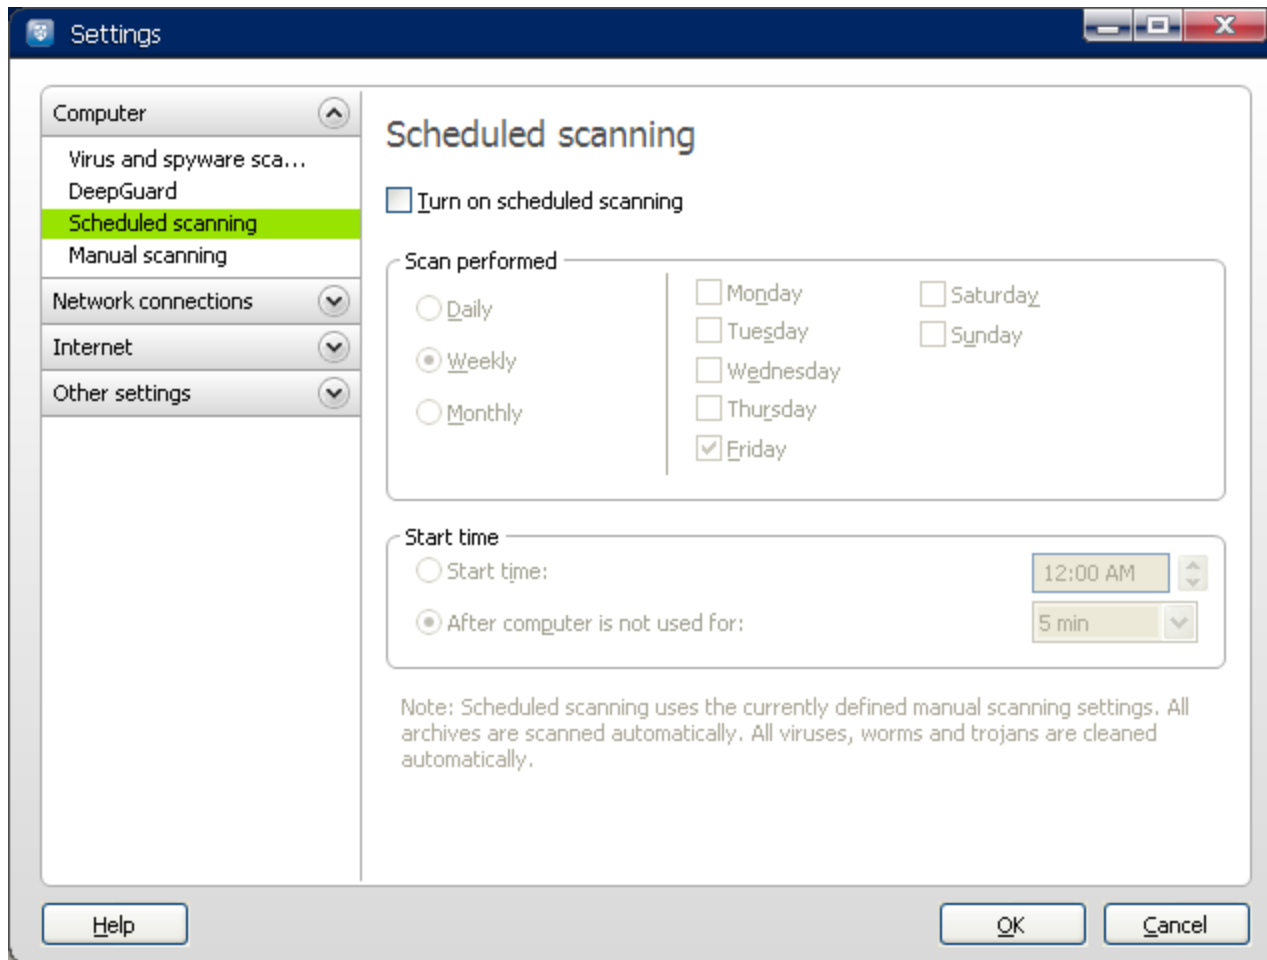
Settings

Computer
Virus and spyware sca...
DeepGuard
Scheduled scanning
Manual scanning
Network connections
Internet
Other settings

Scheduled scanning

Turn on scheduled scanning

Scan performed
Daily
Weekly
Monthly
Monday
Tuesday
Wednesday
Thursday
Friday
Saturday
Sunday

Start time
Start time:
12:00 AM
After computer is not used for:
5 min

Note: Scheduled scanning uses the currently defined manual scanning settings. All archives are scanned automatically. All viruses, worms and trojans are cleaned automatically.

Help
OK
Cancel